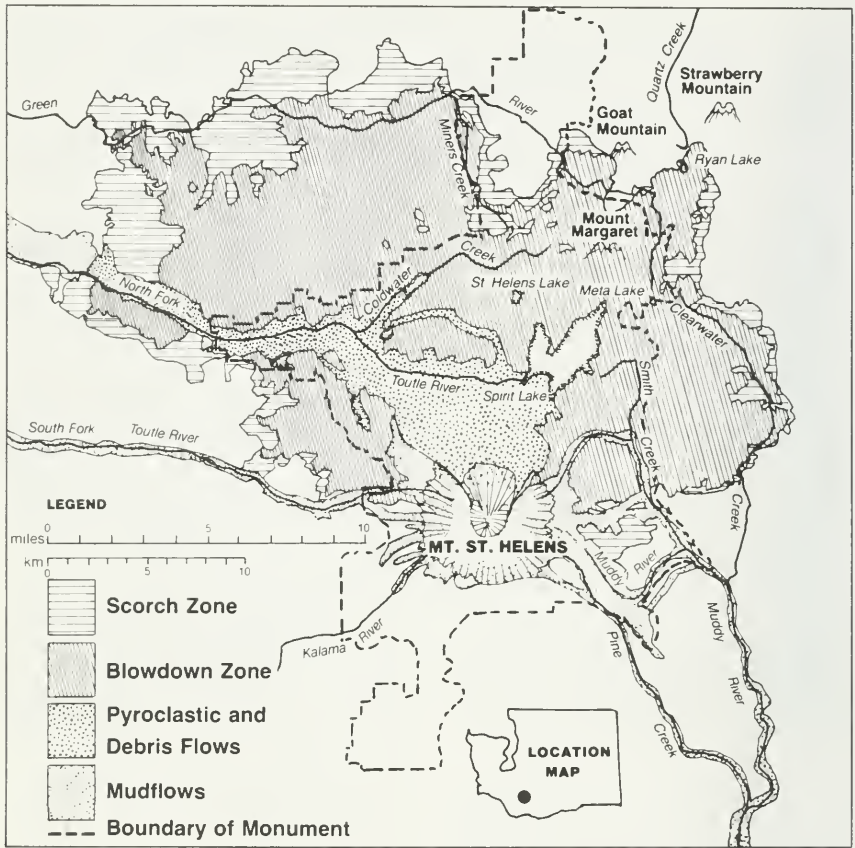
Green
River
Quartz Creek
Strawberry Mountain
Goat Mountain
Miners Creek
Ryan Lake
Mount Margaret
Coldwater
Creek
St Helens Lake
Meta Lake
Clearwater
North Fork
Toutle River
Spirit Lake
Smith
Creek
South Fork
Toutle River
Creek
LEGEND
miles 0 5 10
km 0 5 10
MT. ST. HELENS
Muddy
River
Muddy
River
Scorch Zone
Kalama
River
Pine
Blowdown Zone
Pyroclastic and Debris Flows
Creek
LOCATION MAP
Mudflows
Boundary of Monument